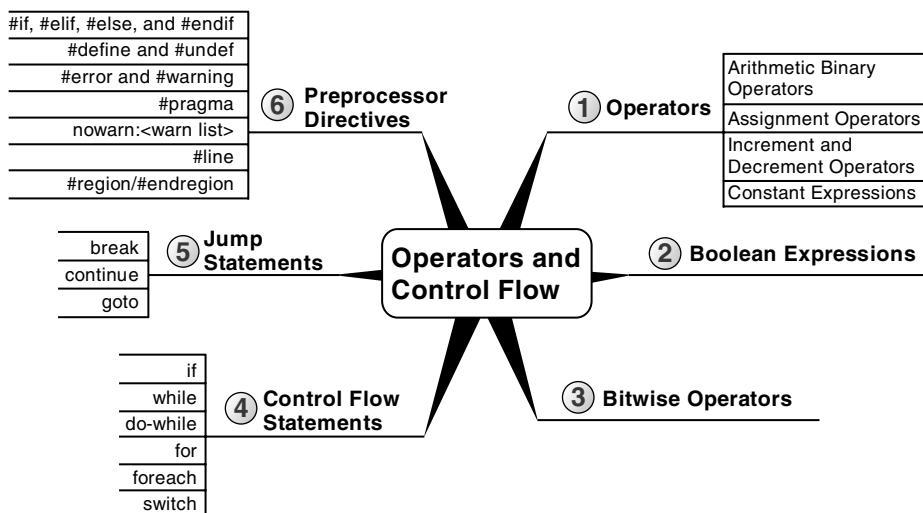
Operators and Control Flow

1 Operators
Arithmetic Binary Operators
Assignment Operators
Increment and Decrement Operators
Constant Expressions

2 Boolean Expressions

3 Bitwise Operators

4 Control Flow Statements
if
while
do-while
for
foreach
switch

5 Jump Statements
break
continue
goto

6 Preprocessor Directives
#if, #elif, #else, and #endif
#define and #undef
#error and #warning
#pragma
nowarn:<warn list>
#line
#region/#endregion